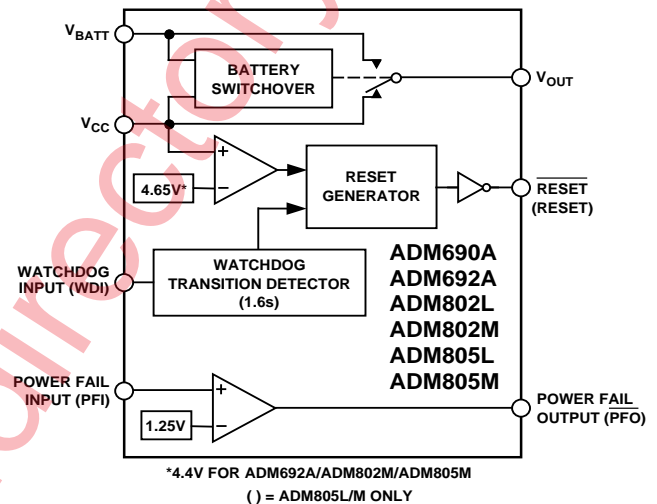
$V_{BATT}$

BATTERY SWITCHOVER

$V_{OUT}$

$V_{CC}$

+

–

4.65V*

RESET GENERATOR

$\overline{RESET}$ (RESET)

WATCHDOG INPUT (WDI)

WATCHDOG TRANSITION DETECTOR (1.6s)

ADM690A
ADM692A
ADM802L
ADM802M
ADM805L
ADM805M

POWER FAIL INPUT (PFI)

+

–

1.25V

POWER FAIL OUTPUT ($\overline{PFO}$)

*4.4V FOR ADM692A/ADM802M/ADM805M
( ) = ADM805L/M ONLY